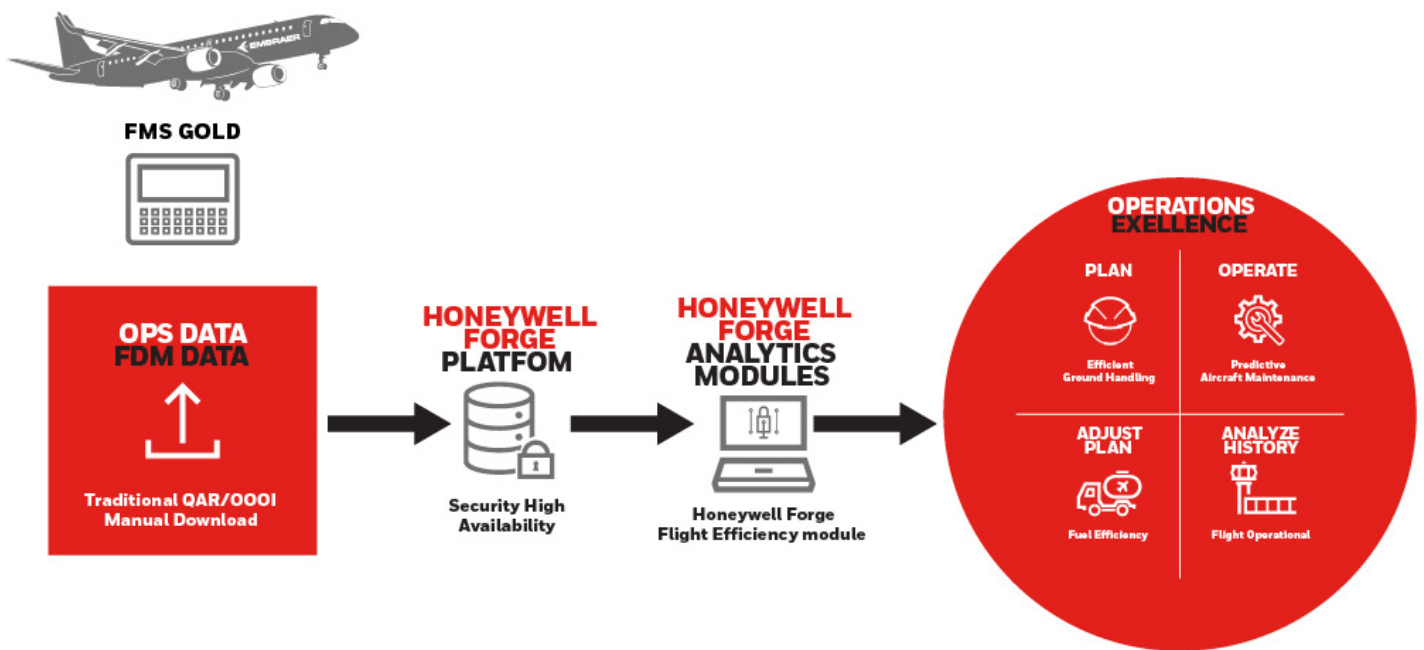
EMBRAER

FMS GOLD

OPS DATA
FDM DATA

Traditional QAR/OOOI
Manual Download

HONEYWELL FORGE
PLATFOM

Security High Availability

HONEYWELL FORGE
ANALYTICS MODULES

Honeywell Forge
Flight Efficiency module

OPERATIONS
EXELLENCE

PLAN

Efficient
Ground Handling

OPERATE

Predictive
Aircraft Maintenance

ADJUST PLAN

Fuel Efficiency

ANALYZE HISTORY

Flight Operational